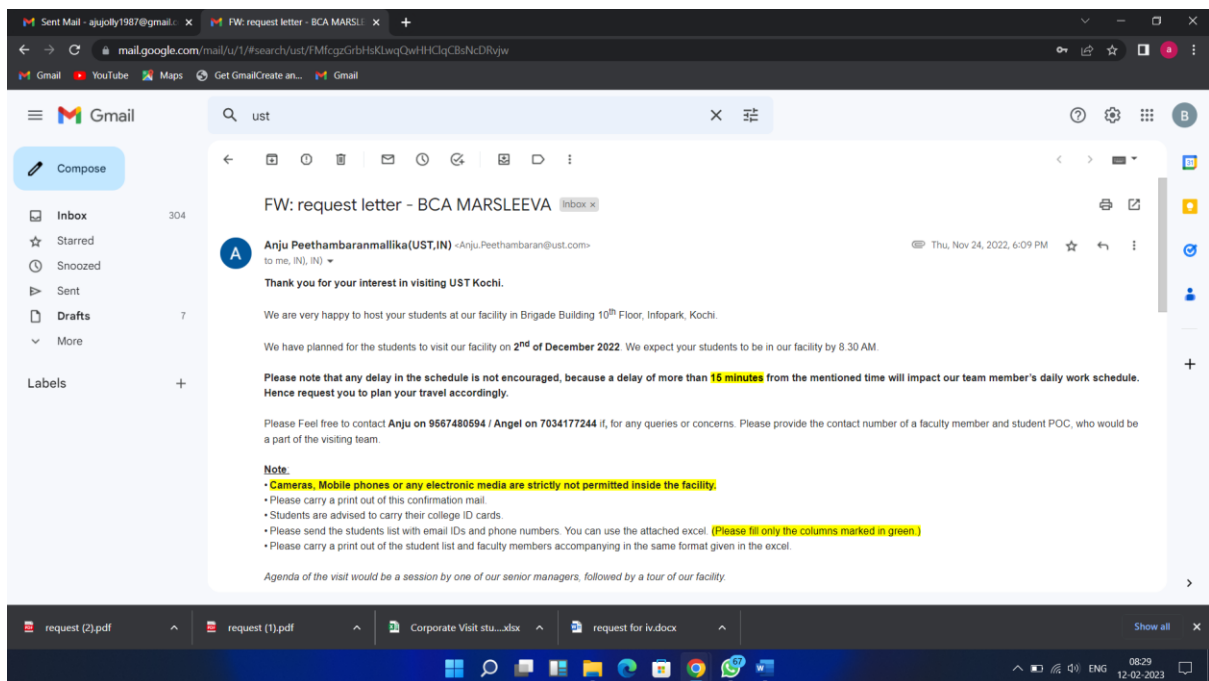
Sent Mail - ajujolly1987@gmail.c × FW: request letter - BCA MARSLE × +

mail.google.com/mail/u/1/#search/ust/FMfcgzGrbHsKLwqQwHHClqCBsNcDRvjw

Gmail YouTube Maps Get GmailCreate an... Gmail

Gmail

ust

Compose

Inbox 304
Starred
Snoozed
Sent
Drafts 7
More

Labels +

FW: request letter - BCA MARSLEEVA Inbox ×

Anju Peethambaranmallika(UST,IN) <Anju.Peethambaran@ust.com>
to me, IN), IN)

Thu, Nov 24, 2022, 6:09 PM

Thank you for your interest in visiting UST Kochi.

We are very happy to host your students at our facility in Brigade Building 10$^{th}$ Floor, Infopark, Kochi.

We have planned for the students to visit our facility on 2$^{nd}$ of December 2022. We expect your students to be in our facility by 8.30 AM.

Please note that any delay in the schedule is not encouraged, because a delay of more than 15 minutes from the mentioned time will impact our team member's daily work schedule. Hence request you to plan your travel accordingly.

Please Feel free to contact Anju on 9567480594 / Angel on 7034177244 if, for any queries or concerns. Please provide the contact number of a faculty member and student POC, who would be a part of the visiting team.

Note
• Cameras, Mobile phones or any electronic media are strictly not permitted inside the facility.
• Please carry a print out of this confirmation mail.
• Students are advised to carry their college ID cards.
• Please send the students list with email IDs and phone numbers. You can use the attached excel. (Please fill only the columns marked in green.)
• Please carry a print out of the student list and faculty members accompanying in the same format given in the excel.

Agenda of the visit would be a session by one of our senior managers, followed by a tour of our facility.

request (2).pdf
request (1).pdf
Corporate Visit stu....xlsx
request for iv.docx
Show all

67
ENG
08:29
12-02-2023